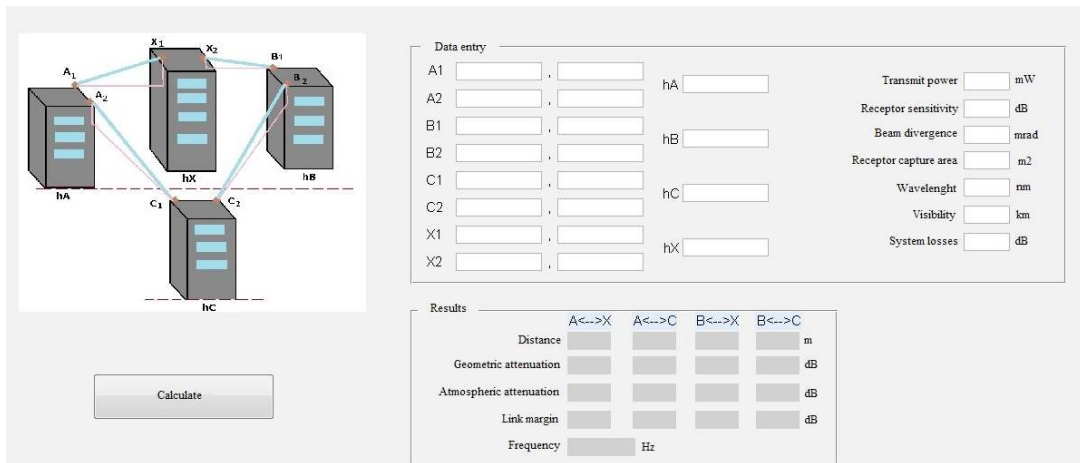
$X_1$ $X_2$ $B_1$ $A_1$ $A_2$ $B_2$ hA hX hB $C_1$ $C_2$ hC

Calculate

Data entry

A1 ,
A2 ,
B1 ,
B2 ,
C1 ,
C2 ,
X1 ,
X2 ,

hA
hB
hC
hX

Transmit power mW
Receptor sensitivity dB
Beam divergence mrad
Receptor capture area m2
Wavelenght nm
Visibility km
System losses dB

Results

| | A<-->X | A<-->C | B<-->X | B<-->C | |
|---|---|---|---|---|---|
| Distance | | | | | m |
| Geometric attenuation | | | | | dB |
| Atmospheric attenuation | | | | | dB |
| Link margin | | | | | dB |

Frequency Hz